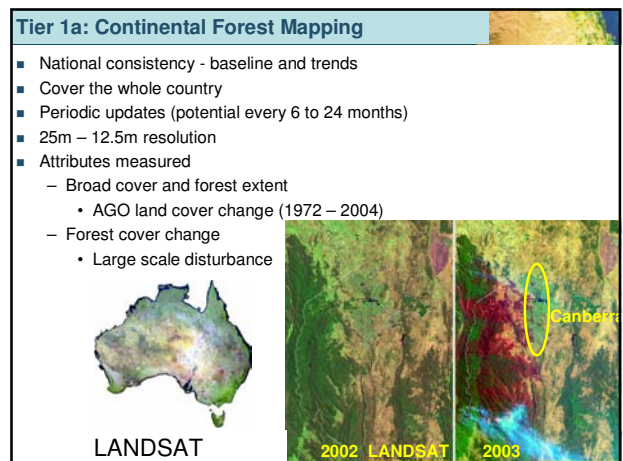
Tier 1a: Continental Forest Mapping

- National consistency - baseline and trends
- Cover the whole country
- Periodic updates (potential every 6 to 24 months)
- 25m – 12.5m resolution
- Attributes measured
  – Broad cover and forest extent
    • AGO land cover change (1972 – 2004)
  – Forest cover change
    • Large scale disturbance

Canberra

LANDSAT

2002 LANDSAT 2003